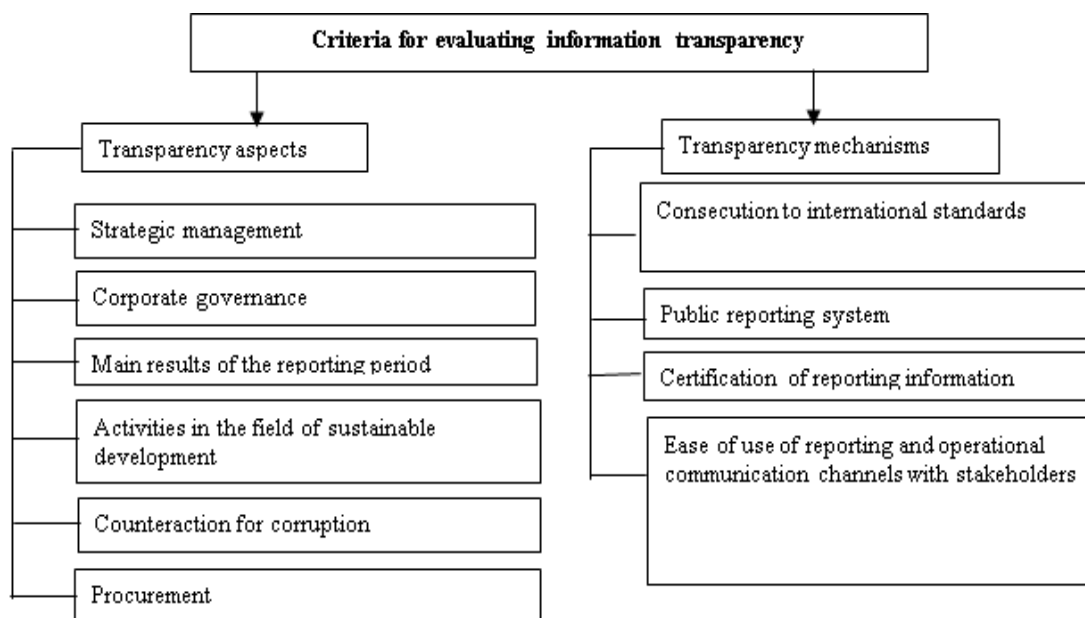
Criteria for evaluating information transparency

Transparency aspects

Strategic management

Corporate governance

Main results of the reporting period

Activities in the field of sustainable development

Counteraction for corruption

Procurement

Transparency mechanisms

Consecution to international standards

Public reporting system

Certification of reporting information

Ease of use of reporting and operational communication channels with stakeholders